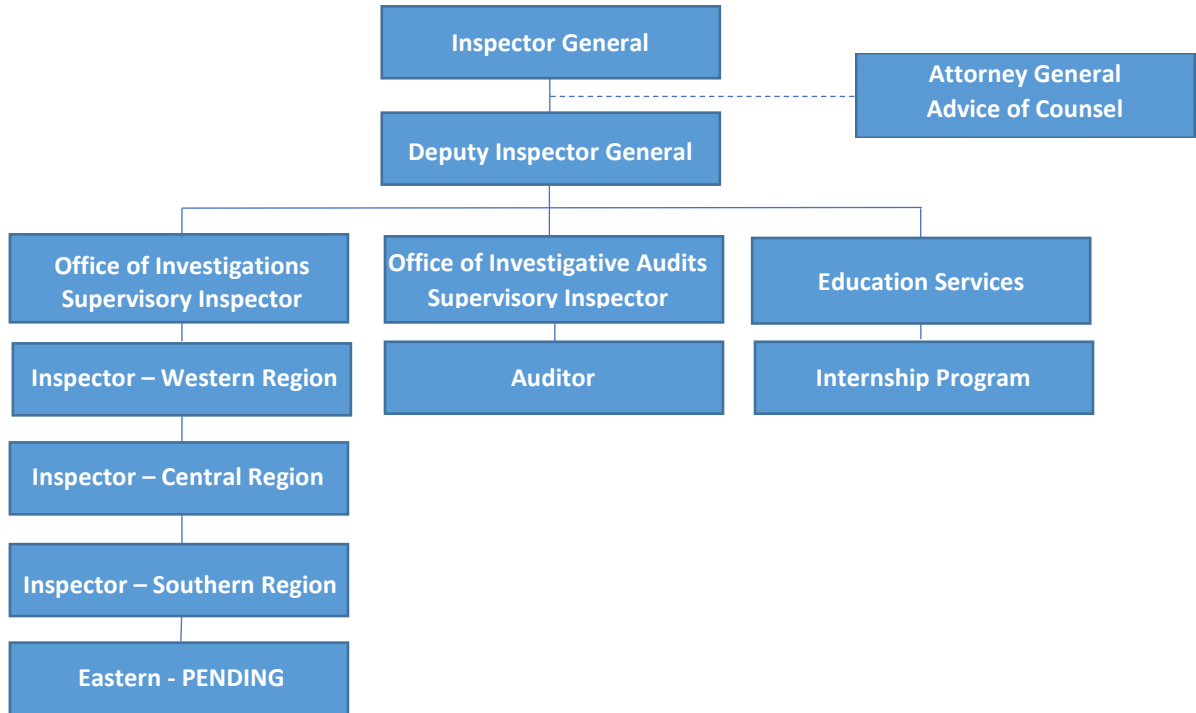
Inspector General

Attorney General
Advice of Counsel

Deputy Inspector General

Office of Investigations
Supervisory Inspector

Office of Investigative Audits
Supervisory Inspector

Education Services

Inspector – Western Region

Auditor

Internship Program

Inspector – Central Region

Inspector – Southern Region

Eastern - PENDING